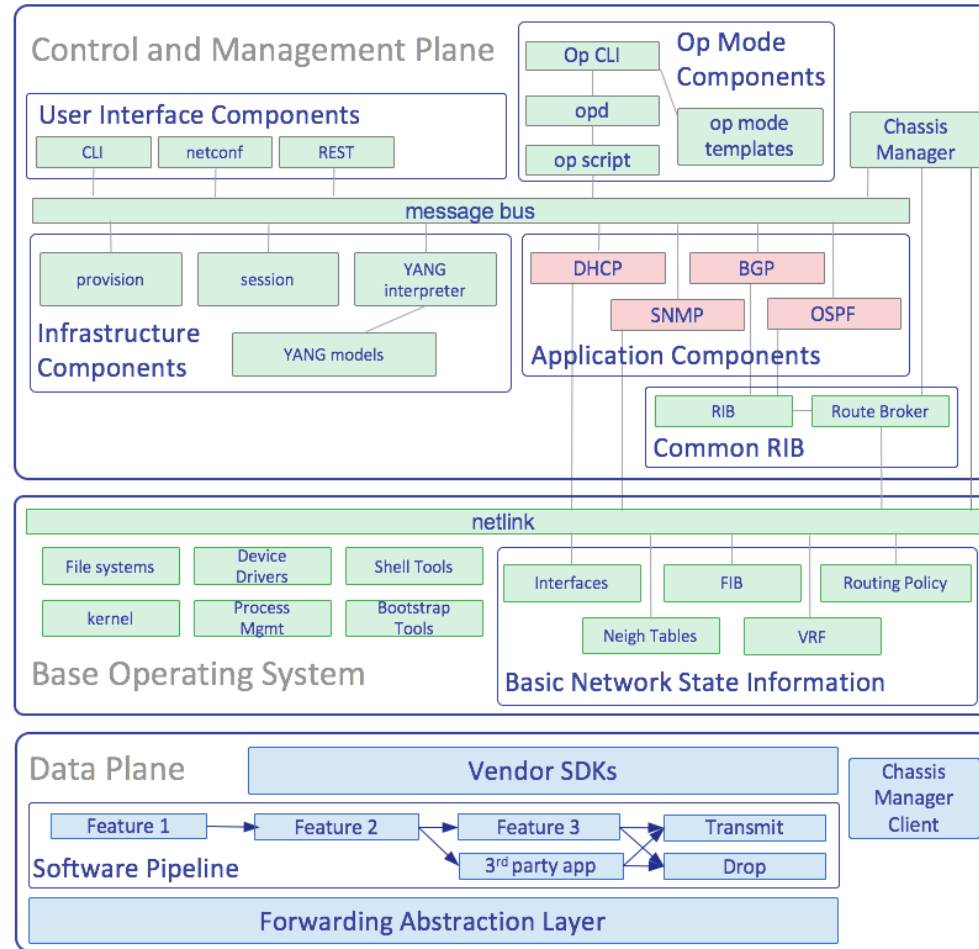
Control and Management Plane

Op Mode Components

Op CLI

opd

op script

op mode templates

User Interface Components

CLI

netconf

REST

Chassis Manager

message bus

provision

session

YANG interpreter

YANG models

Infrastructure Components

DHCP

BGP

SNMP

OSPF

Application Components

RIB

Route Broker

Common RIB

netlink

File systems

Device Drivers

Shell Tools

kernel

Process Mgmt

Bootstrap Tools

Interfaces

FIB

Routing Policy

Neigh Tables

VRF

Base Operating System

Basic Network State Information

Data Plane

Vendor SDKs

Chassis Manager Client

Feature 1

Feature 2

Feature 3

Transmit

3rd party app

Drop

Software Pipeline

Forwarding Abstraction Layer